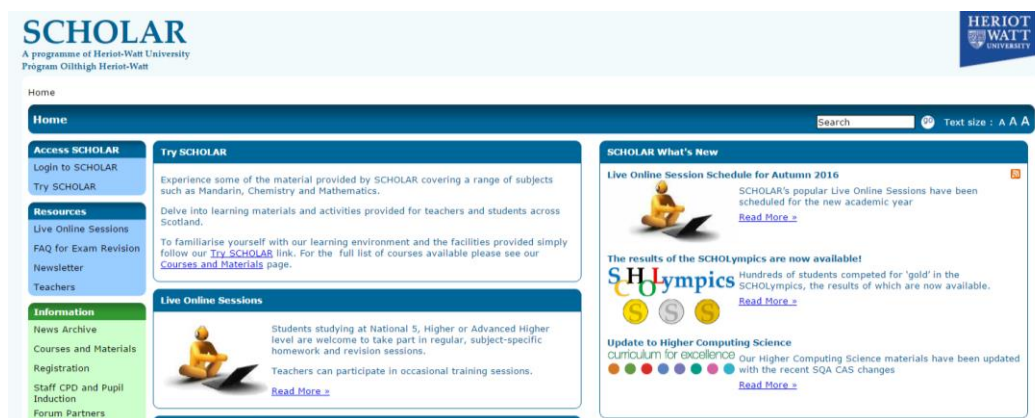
SCHOLAR
A programme of Heriot-Watt University
Prògram Oilthigh Heriot-Watt

HERIOT WATT UNIVERSITY

Home

Home

Search go Text size : A A A

Access SCHOLAR
Login to SCHOLAR
Try SCHOLAR

Resources
Live Online Sessions
FAQ for Exam Revision
Newsletter
Teachers

Information
News Archive
Courses and Materials
Registration
Staff CPD and Pupil Induction
Forum Partners

Try SCHOLAR

Experience some of the material provided by SCHOLAR covering a range of subjects such as Mandarin, Chemistry and Mathematics.

Delve into learning materials and activities provided for teachers and students across Scotland.

To familiarise yourself with our learning environment and the facilities provided simply follow our Try SCHOLAR link. For the full list of courses available please see our Courses and Materials page.

Live Online Sessions

Students studying at National 5, Higher or Advanced Higher level are welcome to take part in regular, subject-specific homework and revision sessions.

Teachers can participate in occasional training sessions.

Read More »

SCHOLAR What's New

Live Online Session Schedule for Autumn 2016

SCHOLAR's popular Live Online Sessions have been scheduled for the new academic year

Read More »

The results of the SCHOLympics are now available!

SCHOLympics

Hundreds of students competed for 'gold' in the SCHOLympics, the results of which are now available.

Read More »

Update to Higher Computing Science

curriculum for excellence

Our Higher Computing Science materials have been updated with the recent SQA CAS changes

Read More »